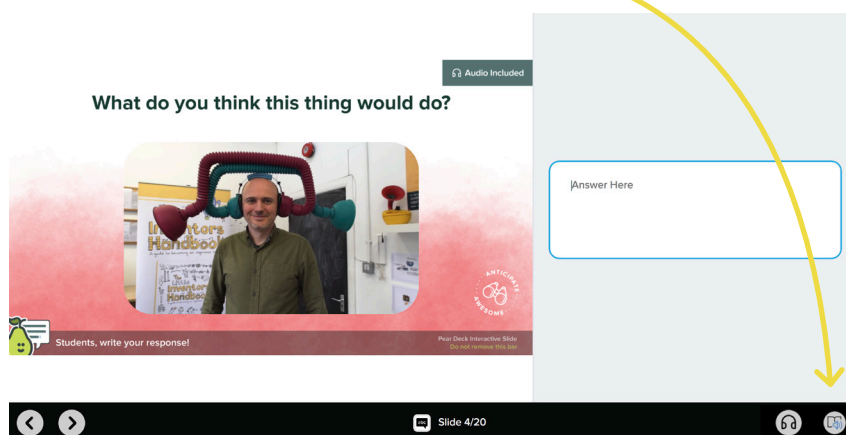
Audio Included

What do you think this thing would do?

Inventors Handbook
A guide to becoming an inventor

The Little Inventors Handbook

ANTICIPATE AWESOME

Students, write your response!

Pear Deck Interactive Slide
Do not remove this bar

Answer Here

Slide 4/20